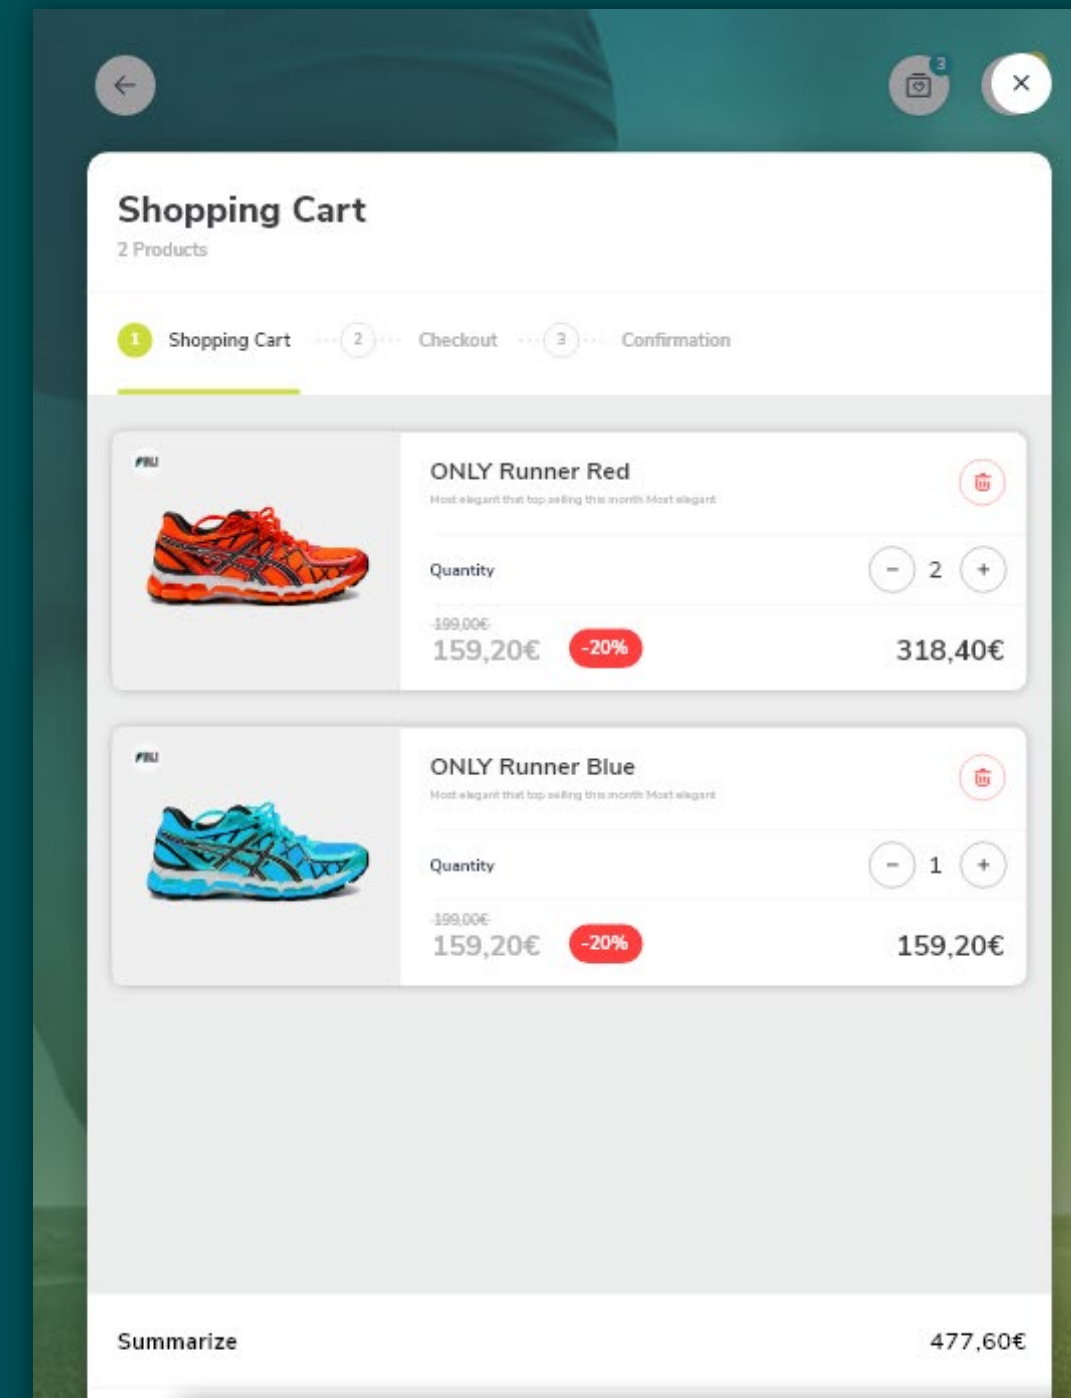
3

Shopping Cart
2 Products

1 Shopping Cart 2 Checkout 3 Confirmation

FRU

ONLY Runner Red
Most elegant that top selling this month Most elegant

Quantity − 2 +

199,00€
159,20€ -20%
318,40€

FRU

ONLY Runner Blue
Most elegant that top selling this month Most elegant

Quantity − 1 +

199,00€
159,20€ -20%
159,20€

Summarize 477,60€